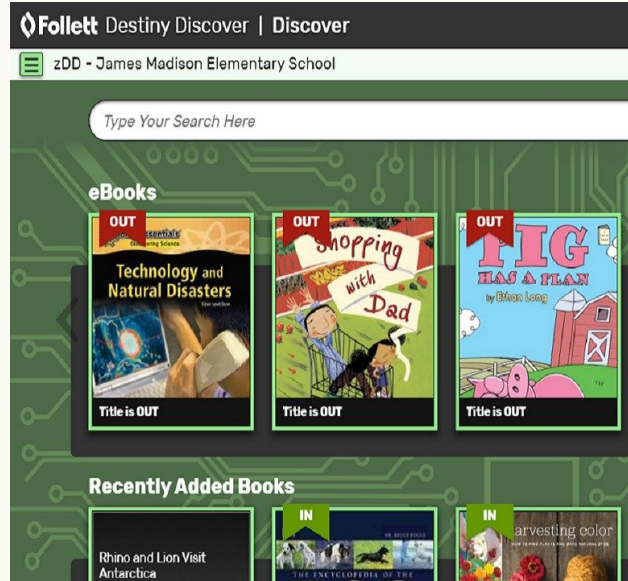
Follett Destiny Discover | Discover

zDD - James Madison Elementary School

Type Your Search Here

eBooks

OUT
essentials
Technology and Natural Disasters
Title is OUT

OUT
Shopping with Dad
Title is OUT

OUT
PIG HAS A PLAN
by Ethan Long
Title is OUT

Recently Added Books

Rhino and Lion Visit Antarctica

IN
THE ENCYCLOPEDIA OF THE

IN
Harvesting color